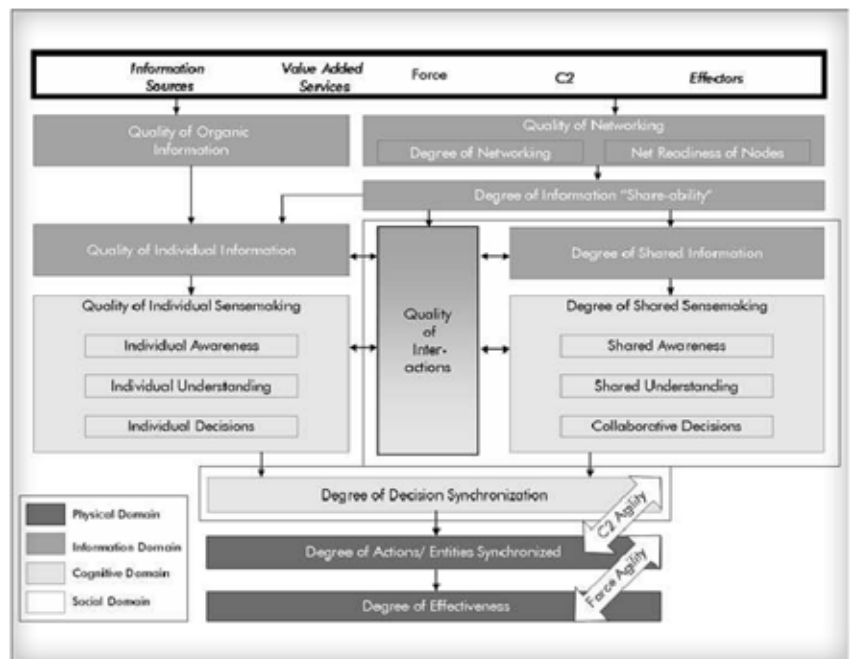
Information Sources
Value Added Services
Force
C2
Effectors

Quality of Organic Information

Quality of Networking
Degree of Networking
Net Readiness of Nodes

Degree of Information "Share-ability"

Quality of Individual Information

Quality of Interactions

Degree of Shared Information

Quality of Individual Sensemaking
Individual Awareness
Individual Understanding
Individual Decisions

Degree of Shared Sensemaking
Shared Awareness
Shared Understanding
Collaborative Decisions

Degree of Decision Synchronization
C2 Agility
Degree of Actions/ Entities Synchronized
Force Agility
Degree of Effectiveness

Physical Domain
Information Domain
Cognitive Domain
Social Domain